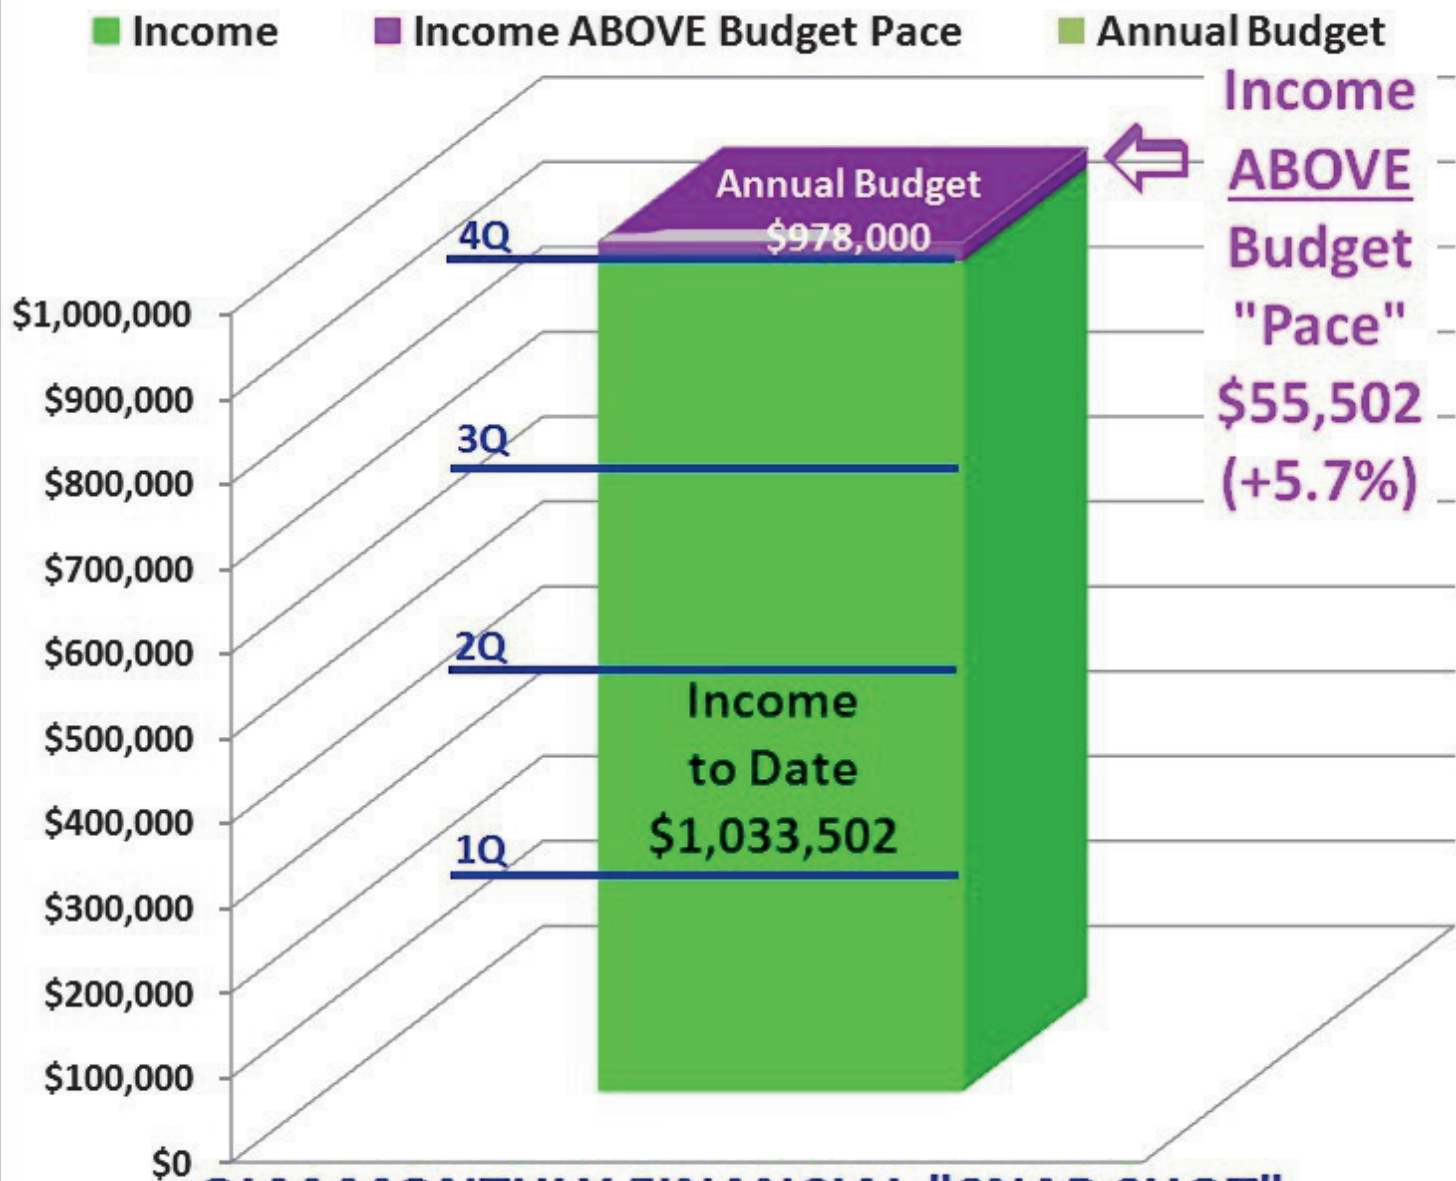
Income Income ABOVE Budget Pace Annual Budget

Income ABOVE Budget "Pace" $55,502 (+5.7%)

Annual Budget $978,000

4Q

3Q

2Q

1Q

Income to Date $1,033,502

$1,000,000
$900,000
$800,000
$700,000
$600,000
$500,000
$400,000
$300,000
$200,000
$100,000
$0

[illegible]